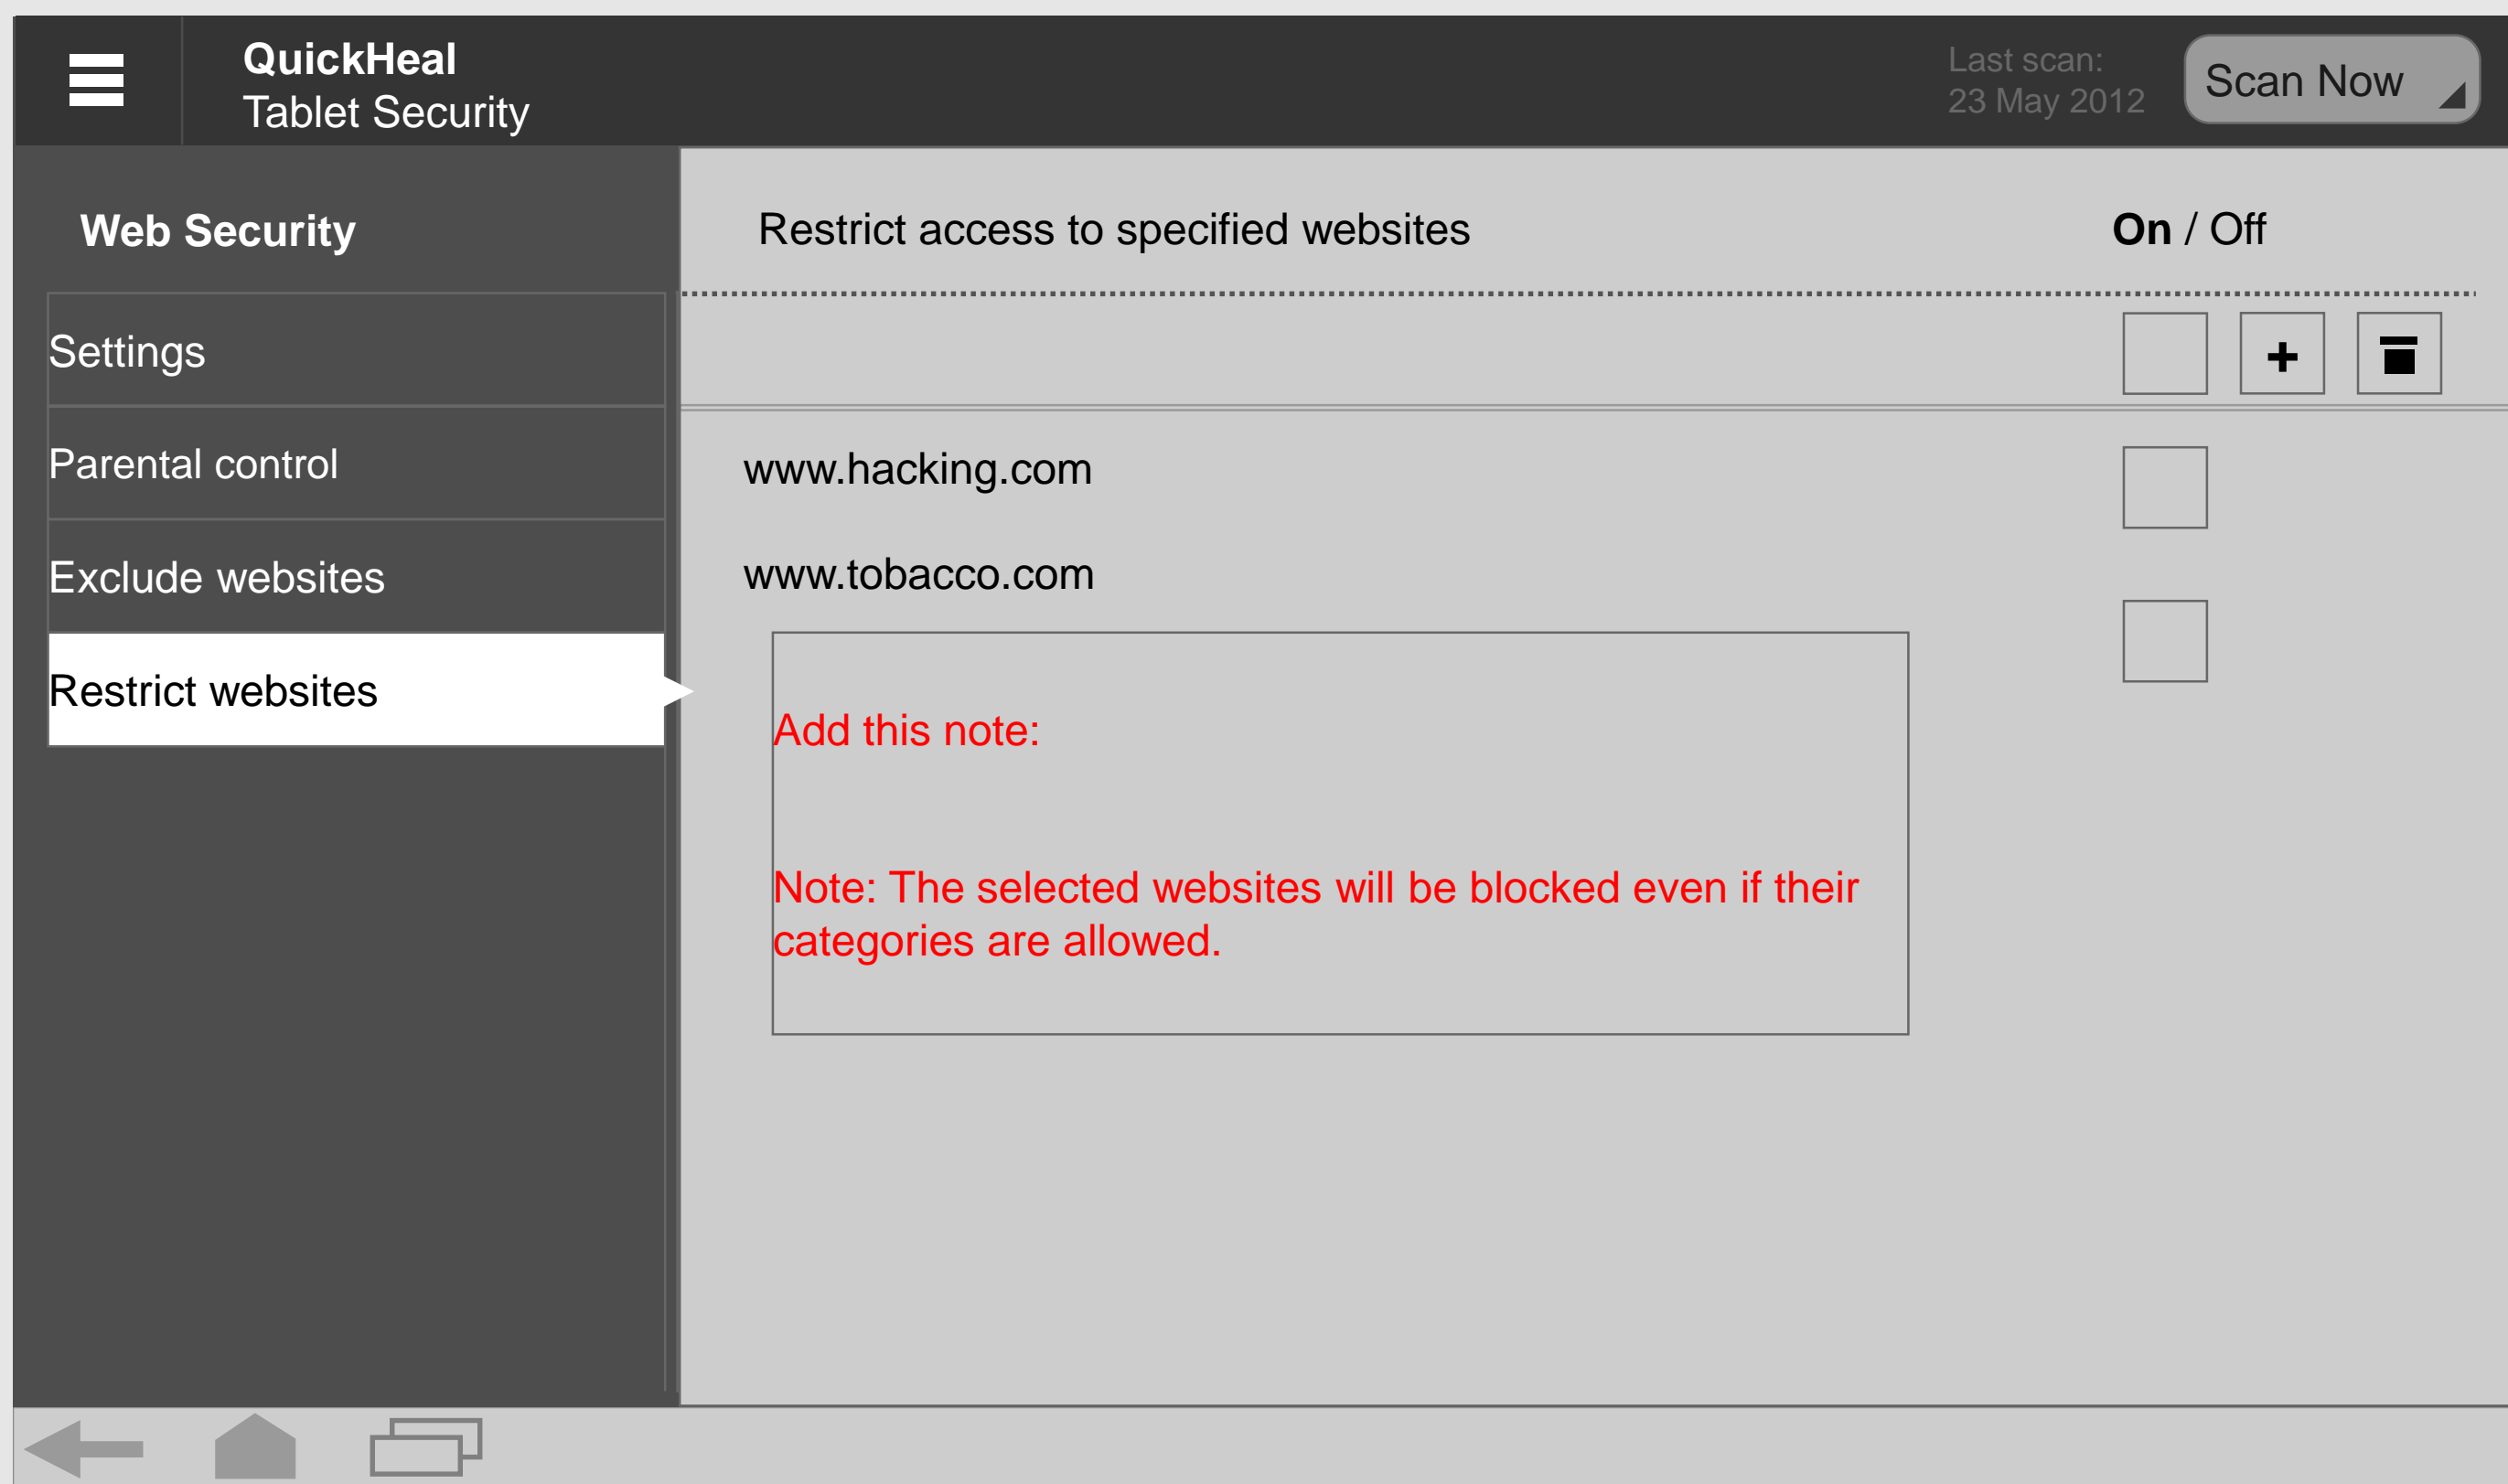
QuickHeal
Tablet Security

Last scan:
23 May 2012

Scan Now

Web Security

Settings

Parental control

Exclude websites

Restrict websites

Restrict access to specified websites

On / Off

+

www.hacking.com

www.tobacco.com

Add this note:

Note: The selected websites will be blocked even if their categories are allowed.